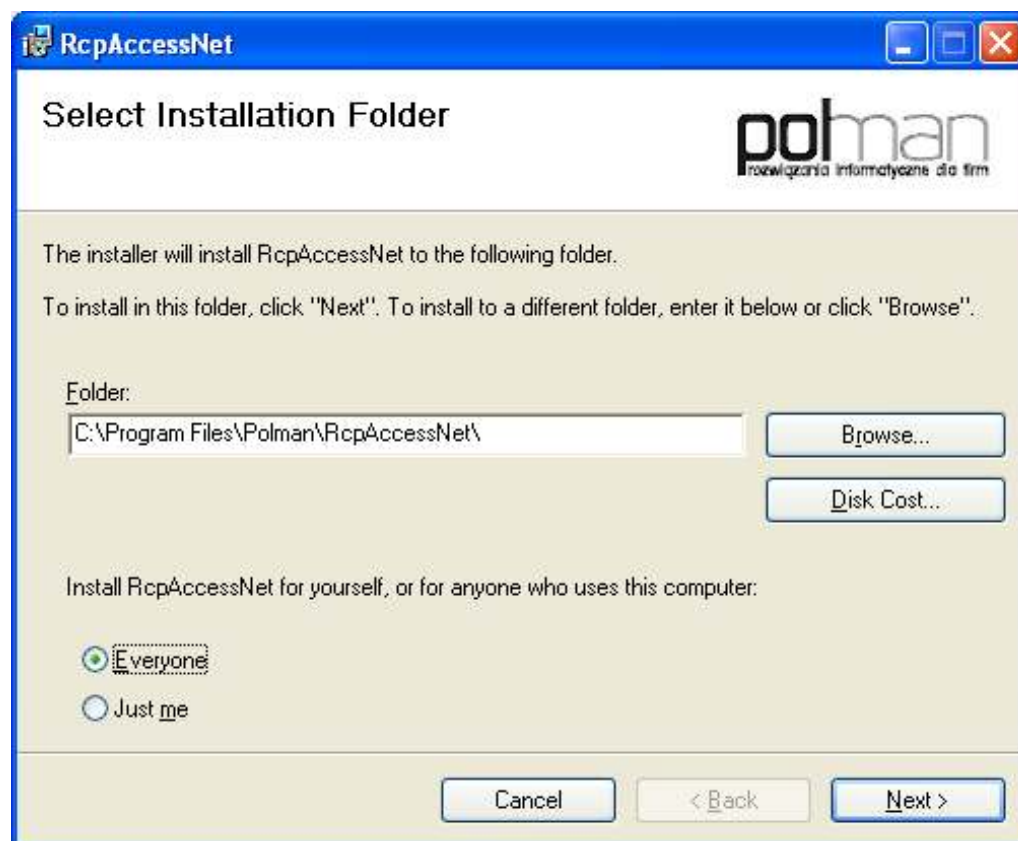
RcpAccessNet

Select Installation Folder

polman
rozwiązania informatyczne dla firm

The installer will install RcpAccessNet to the following folder.

To install in this folder, click "Next". To install to a different folder, enter it below or click "Browse".

Folder:
C:\Program Files\Polman\RcpAccessNet\

Browse...

Disk Cost...

Install RcpAccessNet for yourself, or for anyone who uses this computer:

Everyone
Just me

Cancel
< Back
Next >